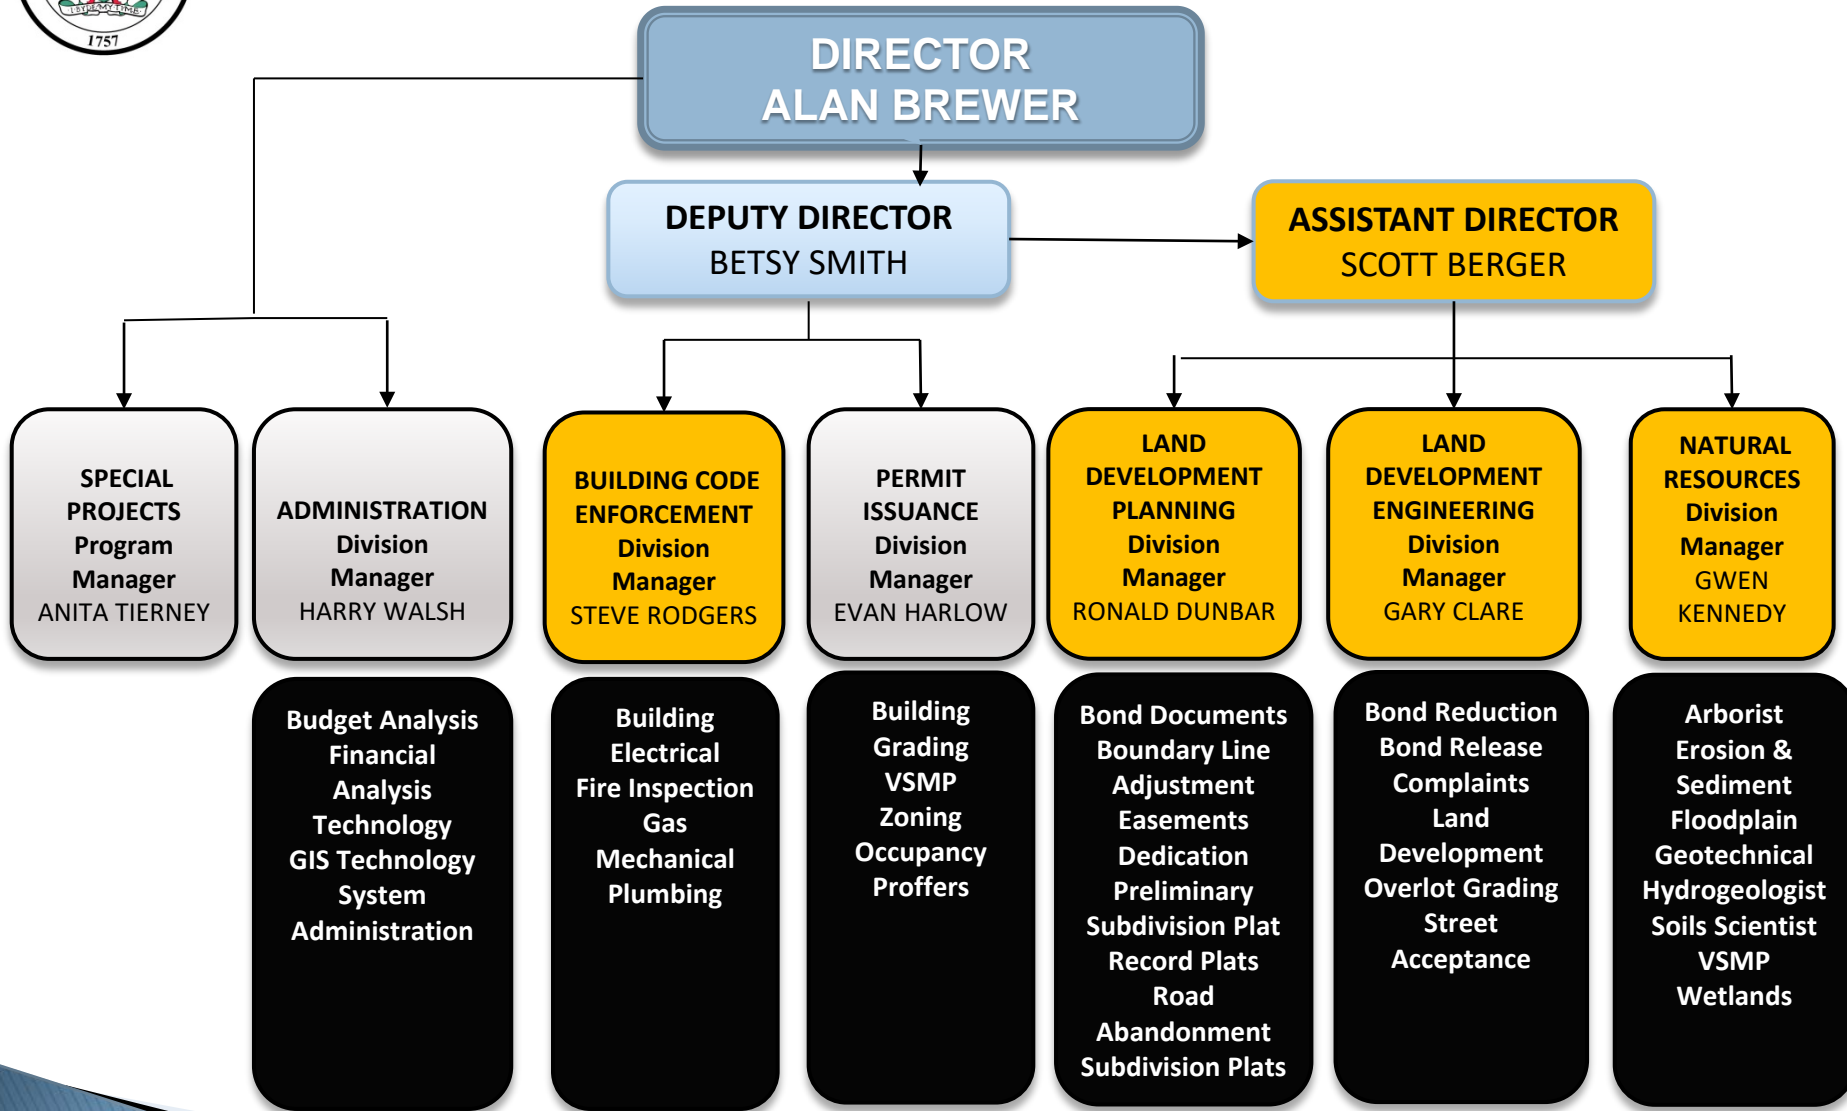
1757

DIRECTOR
ALAN BREWER

DEPUTY DIRECTOR
BETSY SMITH

ASSISTANT DIRECTOR
SCOTT BERGER

SPECIAL PROJECTS Program Manager
ANITA TIERNEY

ADMINISTRATION Division Manager
HARRY WALSH

Budget Analysis
Financial Analysis
Technology
GIS Technology
System Administration

BUILDING CODE ENFORCEMENT Division Manager
STEVE RODGERS

Building
Electrical
Fire Inspection
Gas
Mechanical
Plumbing

PERMIT ISSUANCE Division Manager
EVAN HARLOW

Building
Grading
VSMP
Zoning
Occupancy
Proffers

LAND DEVELOPMENT PLANNING Division Manager
RONALD DUNBAR

Bond Documents
Boundary Line Adjustment
Easements
Dedication
Preliminary Subdivision Plat
Record Plats
Road Abandonment
Subdivision Plats

LAND DEVELOPMENT ENGINEERING Division Manager
GARY CLARE

Bond Reduction
Bond Release
Complaints
Land Development
Overlot Grading
Street Acceptance

NATURAL RESOURCES Division Manager
GWEN KENNEDY

Arborist
Erosion & Sediment
Floodplain
Geotechnical
Hydrogeologist
Soils Scientist
VSMP
Wetlands